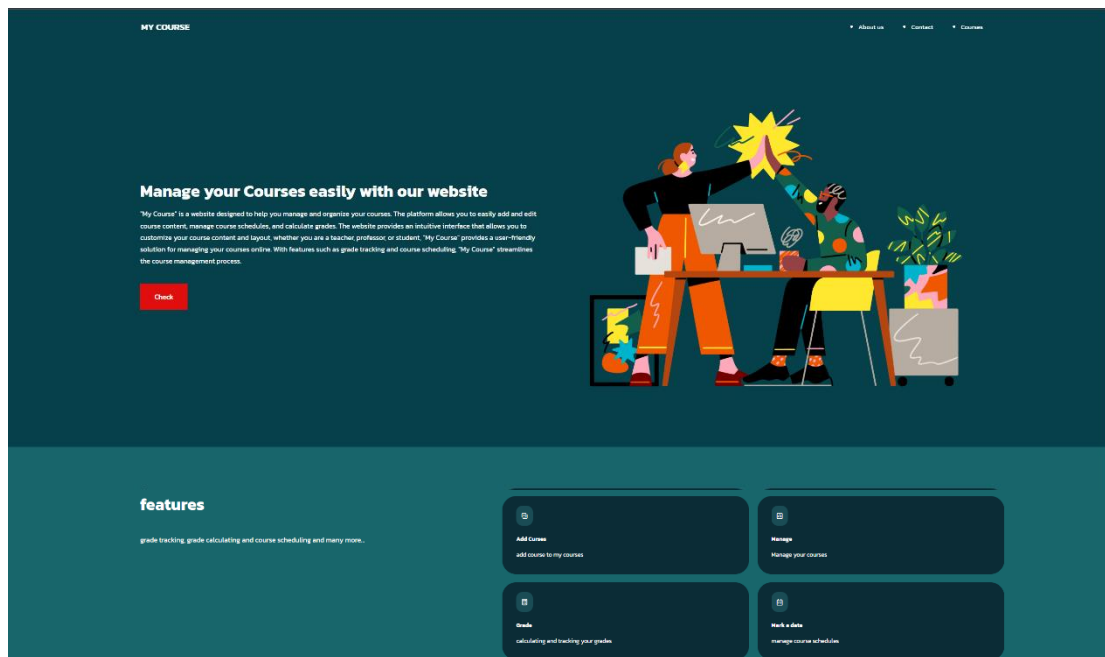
MY COURSE

About us
Contact
Courses

Manage your Courses easily with our website

"My Course" is a website designed to help you manage and organize your courses. The platform allows you to easily add and edit course content, manage course schedules, and calculate grades. The website provides an intuitive interface that allows you to customize your course content and layout, whether you are a teacher, professor, or student. "My Course" provides a user-friendly solution for managing your courses online. With features such as grade tracking and course scheduling, "My Course" streamlines the course management process.

Check

features

grade tracking, grade calculating and course scheduling and many more..

Add Curses
add course to my courses

Manage
Manage your courses

Grade
calculating and tracking your grades

Mark a date
manage course schedules